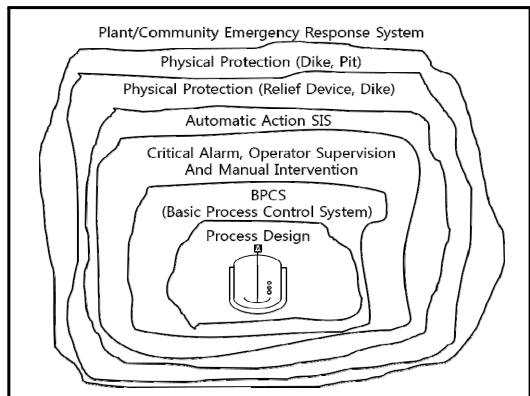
Plant/Community Emergency Response System

Physical Protection (Dike, Pit)

Physical Protection (Relief Device, Dike)

Automatic Action SIS

Critical Alarm, Operator Supervision And Manual Intervention

BPCS (Basic Process Control System)

Process Design